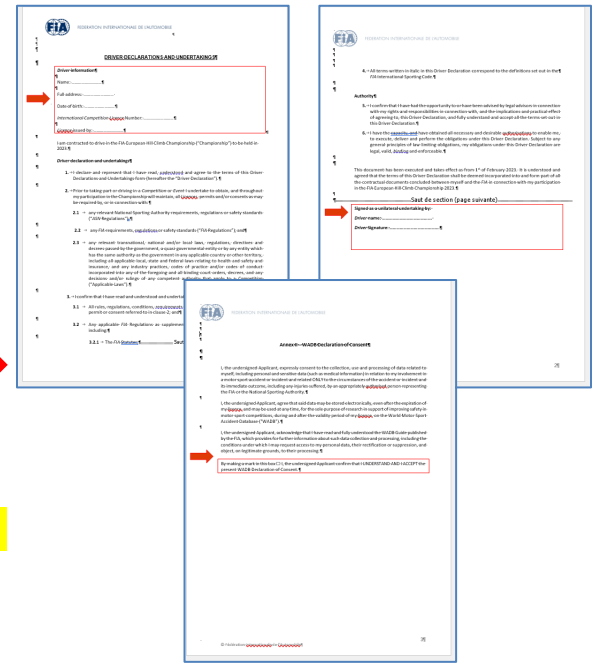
FIA FEDERATION INTERNATIONALE DE L'AUTOMOBILE

DRIVER DECLARATIONS AND UNDERTAKING

Driver Information
Name: ...........................
Full address: ...........................
Date of Birth: ...........................
International Competition Licence Number: ...........................
Licence issued by: ...........................

I am contracted to drive in the FIA European Hill Climb Championship ("Championship") to be held in 2023.

Driver declaration and undertaking

1. I declare and represent that I have read, understand and agree to the terms of this Driver Declarations and Undertakings form (hereafter the "Driver Declaration").

2. Prior to taking part or driving in a Competition or Event I undertake to obtain, and throughout my participation in the Championship will maintain, all licences, permits and/or consents as may be required by, or in connection with:

2.1 any relevant National Sporting Authority requirements, regulations or safety standards ("ASN Regulations"); and

2.2 any FIA requirements, regulations or safety standards ("FIA Regulations"); and

2.3 any relevant transnational, national and/or local laws, regulations, directives and decrees passed by the government, a quasi-government entity or by any entity which has the same authority as the government in any country or other territory, including all applicable local, state and Federal laws relating to health and safety and insurance, and any industry practices, codes of practice and/or codes of conduct incorporated into any of the foregoing and all binding court orders, decrees, and any decisions and/or rulings of any competent authority that apply to a Competition ("Applicable Laws").

3. I confirm that I have read and understand and undertake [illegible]

3.1 All rules, regulations, conditions, requirements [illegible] permit or consent referred to in clause 2; and

3.2 Any applicable FIA Regulations as supplemented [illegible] including:

3.2.1 The FIA Statutes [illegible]

FIA FEDERATION INTERNATIONALE DE L'AUTOMOBILE

4. All terms written in italic in this Driver Declaration correspond to the definitions set out in the FIA International Sporting Code.

Authority

5. I confirm that I have had the opportunity to have been advised by legal advisors in connection with my rights and responsibilities in connection with, and the implications and practical effect of agreeing to, this Driver Declaration, and fully understand and accept all the terms set out in this Driver Declaration.

6. I have the capacity, and have obtained all necessary and desirable authorisations to enable me, to execute, deliver and perform the obligations under this Driver Declaration. Subject to any general principles of law limiting obligations, my obligations under this Driver Declaration are legal, valid, binding and enforceable.

This document has been executed and takes effect as from 1st of February 2023. It is understood and agreed that the terms of this Driver Declaration shall be deemed incorporated into and form part of all the contractual documents concluded between myself and the FIA in connection with my participation in the FIA European Hill Climb Championship in 2023.

Saut de section (page suivante)

Signed as a unilateral undertaking by:
Driver name: ...........................
Driver Signature: ...........................

FIA FEDERATION INTERNATIONALE DE L'AUTOMOBILE

Annex 4 - WADB Declaration of Consent

I, the undersigned Applicant, expressly consent to the collection, use and processing of data related to myself, including personal and sensitive data (such as medical information) in relation to my involvement in a motor sport accident or incident and related ONLY to the circumstances of the accident or incident and its immediate outcome, including any injuries suffered, by an appropriate authorised person representing the FIA or the National Sporting Authority.

I, the undersigned Applicant, agree that said data may be stored electronically, even after the expiration of my licence, and may be used at any time, for the sole purpose of research in support of improving safety in motor sport competitions, during and after the validity period of my licence, on the World Motor Sport Accident Database ("WADB").

I, the undersigned Applicant, acknowledge that I have read and fully understood the WADB Guide published by the FIA, which provides further information about such data collection and processing, including the conditions under which I may request access to my personal data, their rectification or suppression, and object, on legitimate grounds, to their processing.

By making a mark in this box ☐, I, the undersigned Applicant confirm that I UNDERSTAND AND I ACCEPT the present WADB Declaration of Consent.

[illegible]